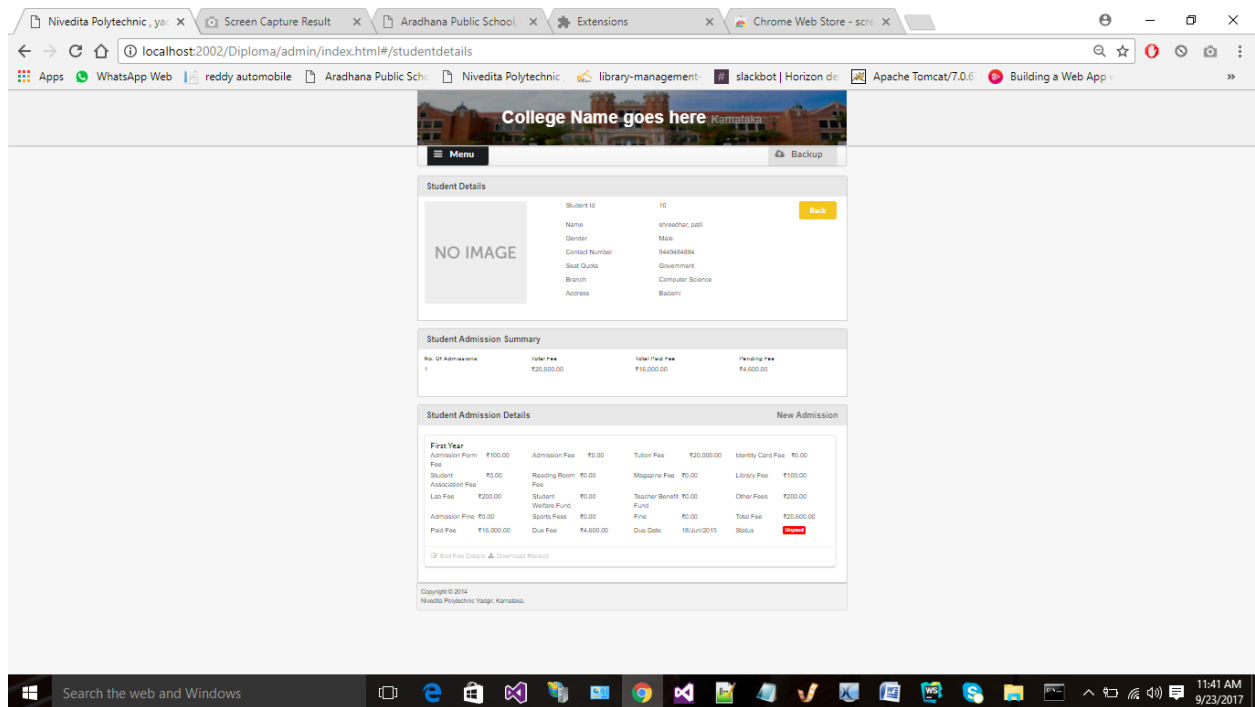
Nivedita Polytechnic , ya ×
Screen Capture Result ×
Aradhana Public School ×
Extensions ×
Chrome Web Store - scr ×

localhost:2002/Diploma/admin/index.html#/studentdetails

Apps WhatsApp Web reddy automobile Aradhana Public Sch Nivedita Polytechnic library-management slackbot | Horizon de Apache Tomcat/7.0.6 Building a Web App »

College Name goes here Karnataka

Menu
Backup

Student Details

NO IMAGE

Student Id 10
Name shreedhar, patil
Gender Male
Contact Number 9449484884
Seat Quota Government
Branch Computer Science
Address Badami

Back

Student Admission Summary

| No. Of Admissions | Total Fee | Total Paid Fee | Pending Fee |
|---|---|---|---|
| 1 | ₹20,600.00 | ₹16,000.00 | ₹4,600.00 |

Student Admission Details
New Admission

First Year

| Admission Form Fee | ₹100.00 | Admission Fee | ₹0.00 | Tution Fee | ₹20,000.00 | Identity Card Fee | ₹0.00 |
|---|---|---|---|---|---|---|---|
| Student Association Fee | ₹0.00 | Reading Room Fee | ₹0.00 | Magazine Fee | ₹0.00 | Library Fee | ₹100.00 |
| Lab Fee | ₹200.00 | Student Welfare Fund | ₹0.00 | Teacher Benefit Fund | ₹0.00 | Other Fees | ₹200.00 |
| Admission Fine | ₹0.00 | Sports Fees | ₹0.00 | Fine | ₹0.00 | Total Fee | ₹20,600.00 |
| Paid Fee | ₹16,000.00 | Due Fee | ₹4,600.00 | Due Date | 18/Jun/2015 | Status | Unpaid |

Edit Fee Details Download Receipt

Copyright © 2014
Nivedita Polytechnic Yadgir, Karnataka.

Search the web and Windows
11:41 AM
9/23/2017